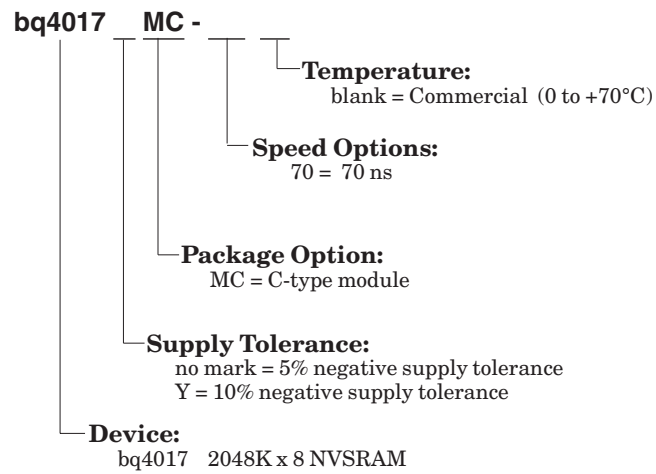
bq4017 _ MC - _ _

Temperature:
blank = Commercial (0 to +70°C)

Speed Options:
70 = 70 ns

Package Option:
MC = C-type module

Supply Tolerance:
no mark = 5% negative supply tolerance
Y = 10% negative supply tolerance

Device:
bq4017 2048K x 8 NVSRAM